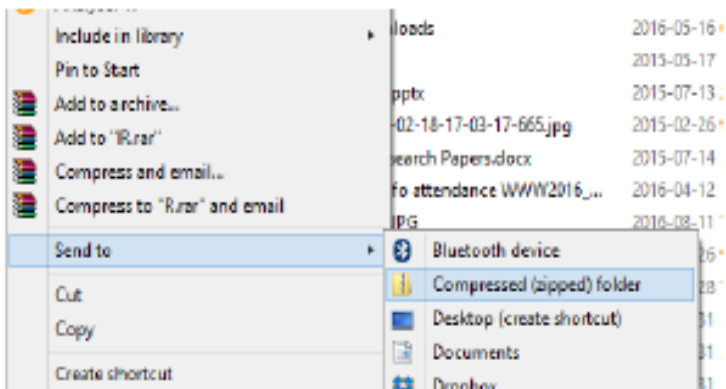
Include in library
Pin to Start
Add to archive...
Add to "IR.rar"
Compress and email...
Compress to "R.rar" and email
Send to
Cut
Copy
Create shortcut

loads
pptx
-02-18-17-03-17-665.jpg
earch Papers.docx
fo attendance WWW2016_...
JPG

2016-05-16
2015-05-17
2015-07-13
2015-02-26
2015-07-14
2016-04-12
2016-08-11

Bluetooth device
Compressed (zipped) folder
Desktop (create shortcut)
Documents
Dropbox